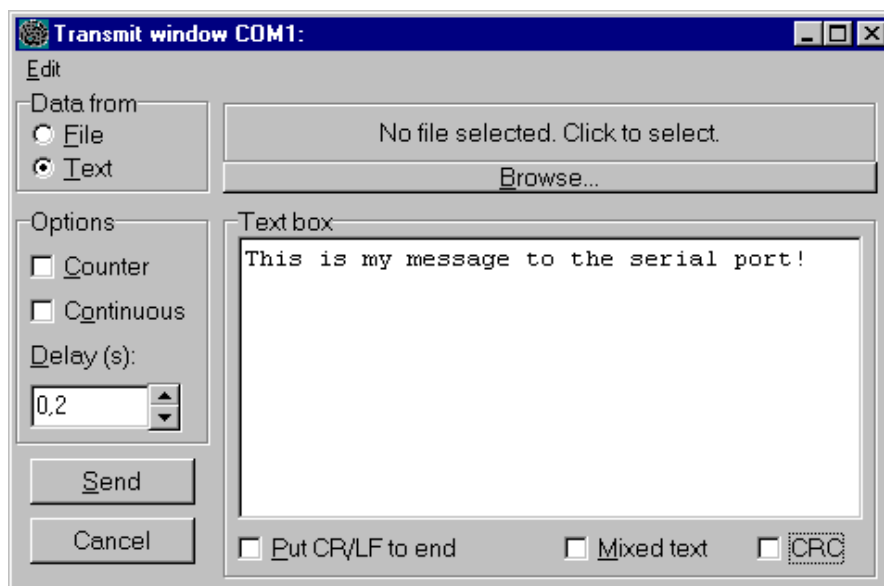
Transmit window COM1:

Edit

Data from
File
Text

No file selected. Click to select.

Browse...

Options
Counter
Continuous
Delay (s):
0,2

Text box
This is my message to the serial port!

Send
Cancel

Put CR/LF to end
Mixed text
CRC